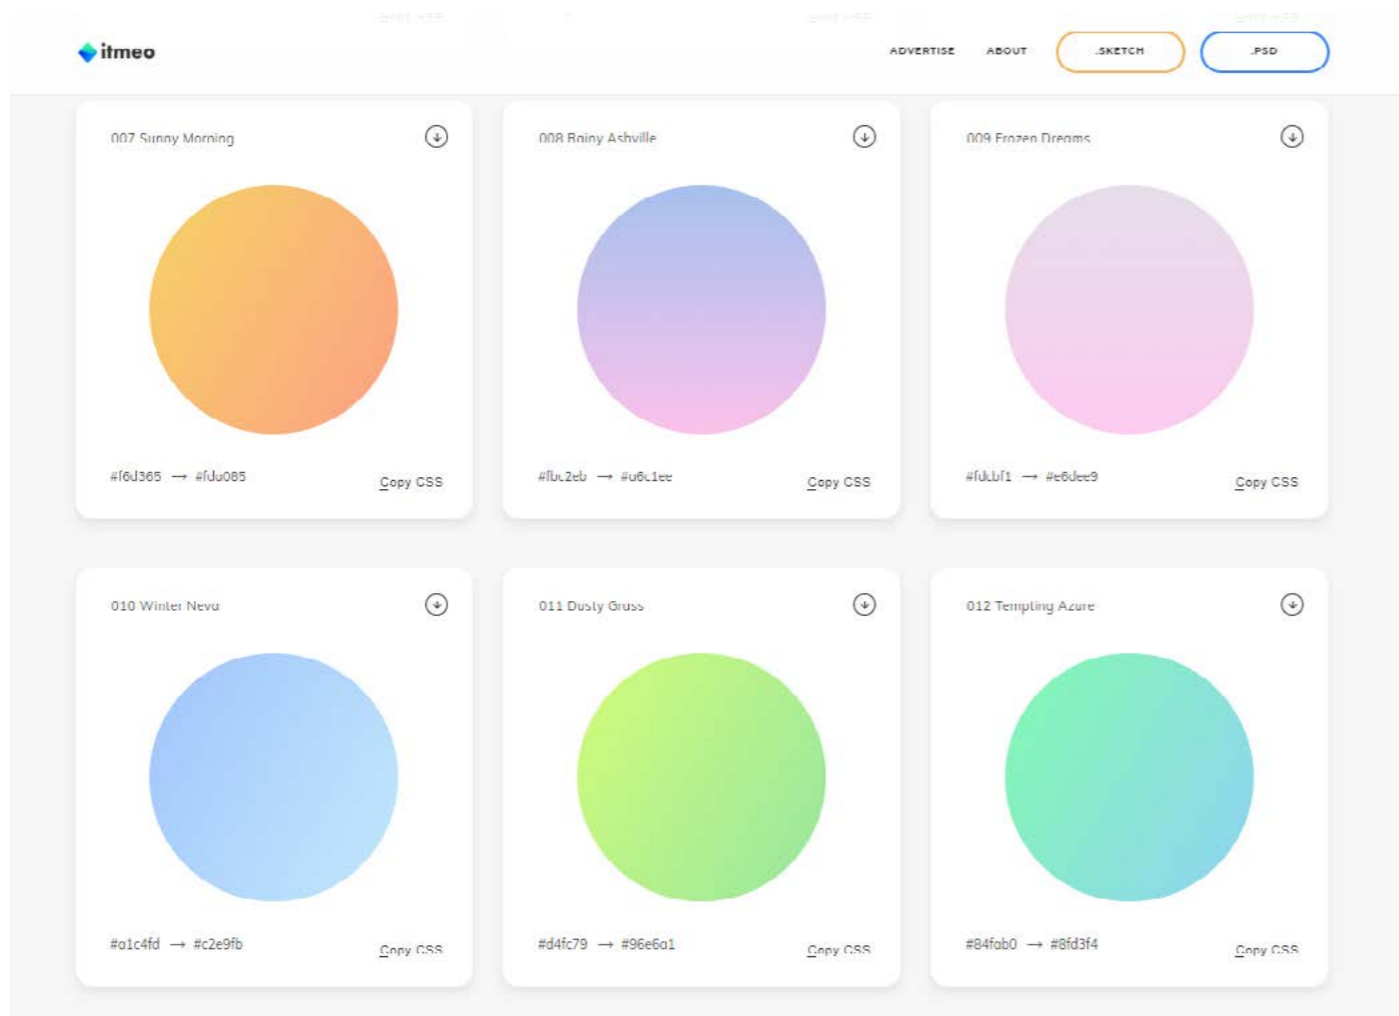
itmeo

ADVERTISE ABOUT .SKETCH .PSD

007 Sunny Morning

#f6d365 → #fda085

Copy CSS

008 Rainy Ashville

#fbc2eb → #a6c1ee

Copy CSS

009 Frozen Dreams

#fdcbf1 → #e6dee9

Copy CSS

010 Winter Neva

#a1c4fd → #c2e9fb

Copy CSS

011 Dusty Grass

#d4fc79 → #96e6a1

Copy CSS

012 Tempting Azure

#84fab0 → #8fd3f4

Copy CSS